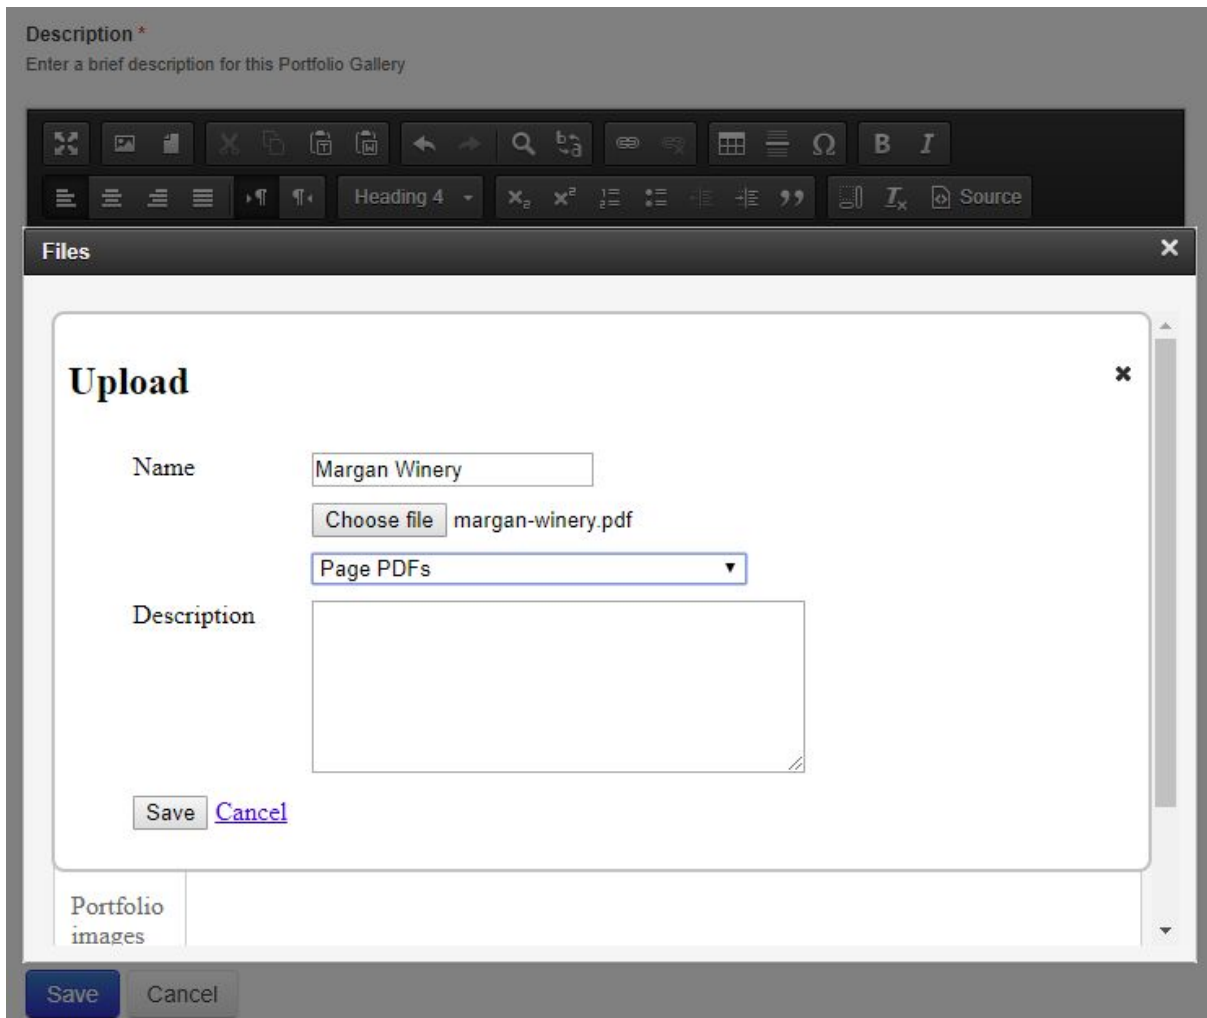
Description *
Enter a brief description for this Portfolio Gallery

Heading 4 Source

Files ×

Upload ×

Name Margan Winery

Choose file margan-winery.pdf

Page PDFs

Description

Save Cancel

Portfolio images

Save Cancel